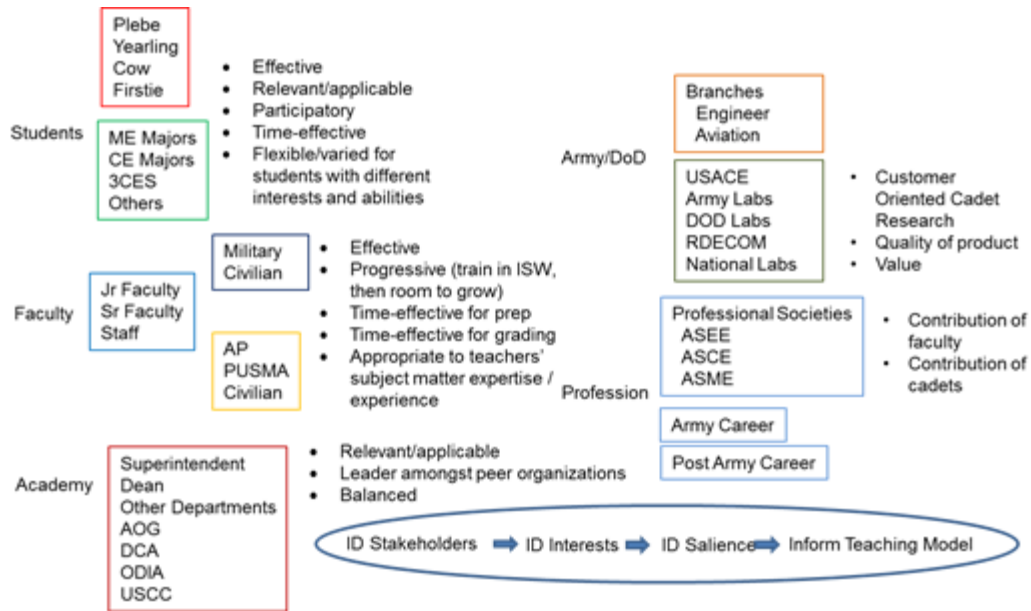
Plebe
Yearling
Cow
Firstie

Students

ME Majors
CE Majors
3CES
Others

- Effective
- Relevant/applicable
- Participatory
- Time-effective
- Flexible/varied for students with different interests and abilities

Army/DoD

Branches
Engineer
Aviation

USACE
Army Labs
DOD Labs
RDECOM
National Labs

- Customer Oriented Cadet Research
- Quality of product
- Value

Faculty

Jr Faculty
Sr Faculty
Staff

Military
Civilian

AP
PUSMA
Civilian

- Effective
- Progressive (train in ISW, then room to grow)
- Time-effective for prep
- Time-effective for grading
- Appropriate to teachers' subject matter expertise / experience

Profession

Professional Societies
ASEE
ASCE
ASME

- Contribution of faculty
- Contribution of cadets

Army Career

Post Army Career

Academy

Superintendent
Dean
Other Departments
AOG
DCA
ODIA
USCC

- Relevant/applicable
- Leader amongst peer organizations
- Balanced

ID Stakeholders ID Interests ID Salience Inform Teaching Model